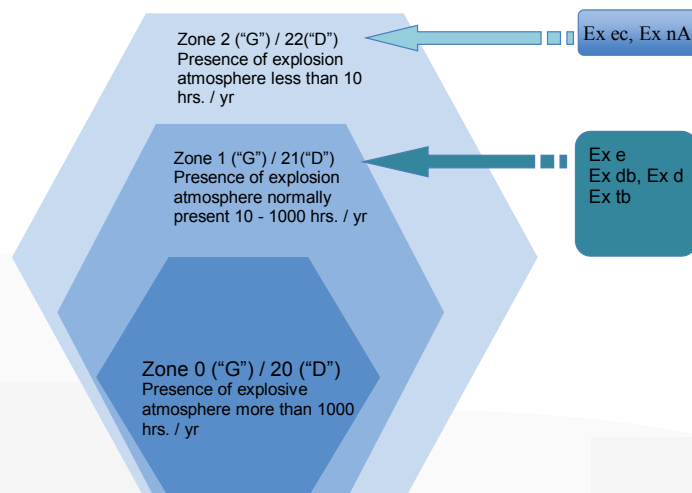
Zone 2 (“G”) / 22(“D”)
Presence of explosion atmosphere less than 10 hrs. / yr

Ex ec, Ex nA

Zone 1 (“G”) / 21(“D”)
Presence of explosion atmosphere normally present 10 - 1000 hrs. / yr

Ex e
Ex db, Ex d
Ex tb

Zone 0 (“G”) / 20 (“D”)
Presence of explosive atmosphere more than 1000 hrs. / yr